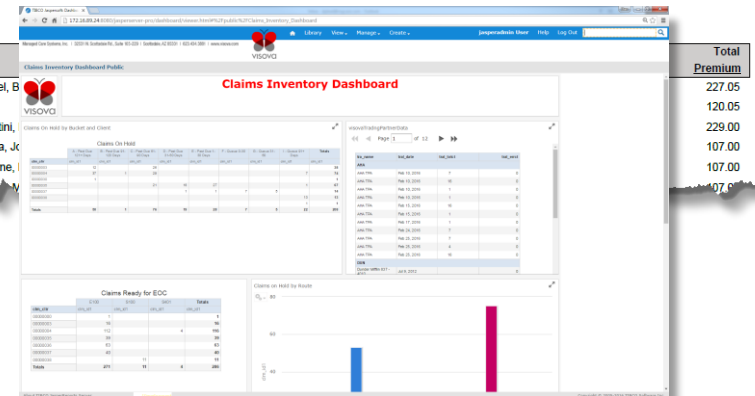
TIBCO Jaspersoft: Dashb...

172.16.89.24:8080/jasperserver-pro/dashboard/viewer.html#%2Fpublic%2FClaims_Inventory_Dashboard

Managed Care Systems, Inc. | 9200 N. Scottsdale Rd., Suite 400-228 | Scottsdale, AZ 85258 | 623-404-3881 | www.visova.com

Library View Manage Create jasperadmin User Help Log Out

VISOVA

Claims Inventory Dashboard Public

Total
Premium

el, B 227.05
120.05
dini, 229.00
a, Jo 107.00
ne, 107.00

VISOVA

Claims Inventory Dashboard

Claims On Hold by Bucket and Client

Claims On Hold

VisovaTradingPartnerStats

Page 1 of 12

AHA

OHB

Claims Ready for EOC

Claims on Hold by Route

Totals

Totals

80

60